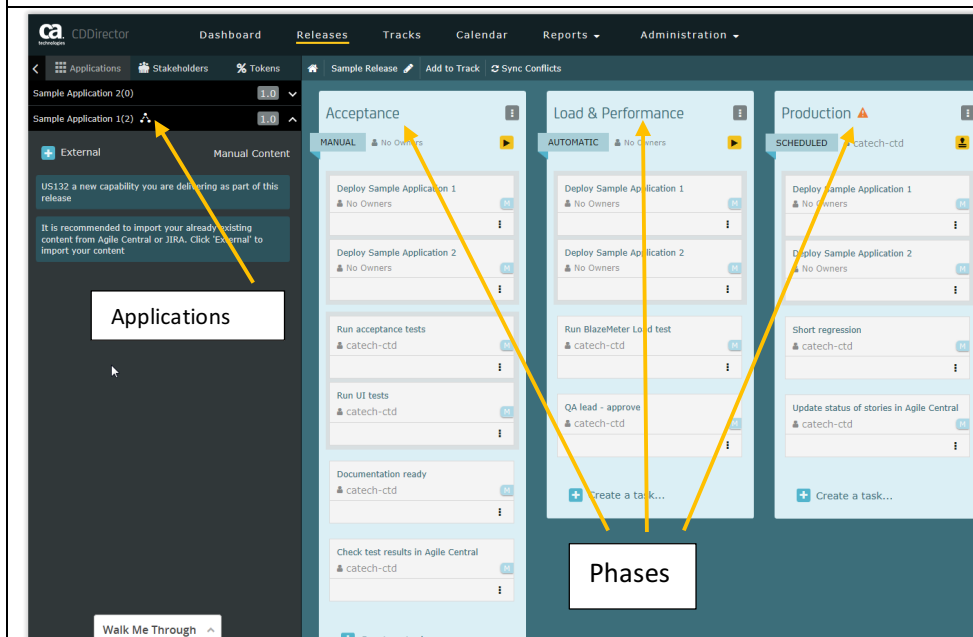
ca technologies CDDirector Dashboard Releases Tracks Calendar Reports Administration

Applications Stakeholders % Tokens

Sample Release Add to Track Sync Conflicts

Sample Application 2(0) 1.0

Sample Application 1(2) 1.0

External Manual Content

US132 a new capability you are delivering as part of this release

It is recommended to import your already existing content from Agile Central or JIRA. Click 'External' to import your content

Applications

Walk Me Through

Acceptance

MANUAL No Owners

Deploy Sample Application 1
No Owners M

Deploy Sample Application 2
No Owners M

Run acceptance tests
catech-ctd M

Run UI tests
catech-ctd M

Documentation ready
catech-ctd M

Check test results in Agile Central
catech-ctd M

Load & Performance

AUTOMATIC No Owners

Deploy Sample Application 1
No Owners M

Deploy Sample Application 2
No Owners M

Run BlazeMeter Load test
catech-ctd M

QA lead - approve
catech-ctd M

Create a task...

Production

SCHEDULED catech-ctd

Deploy Sample Application 1
No Owners M

Deploy Sample Application 2
No Owners M

Short regression
catech-ctd M

Update status of stories in Agile Central
catech-ctd M

Create a task...

Phases